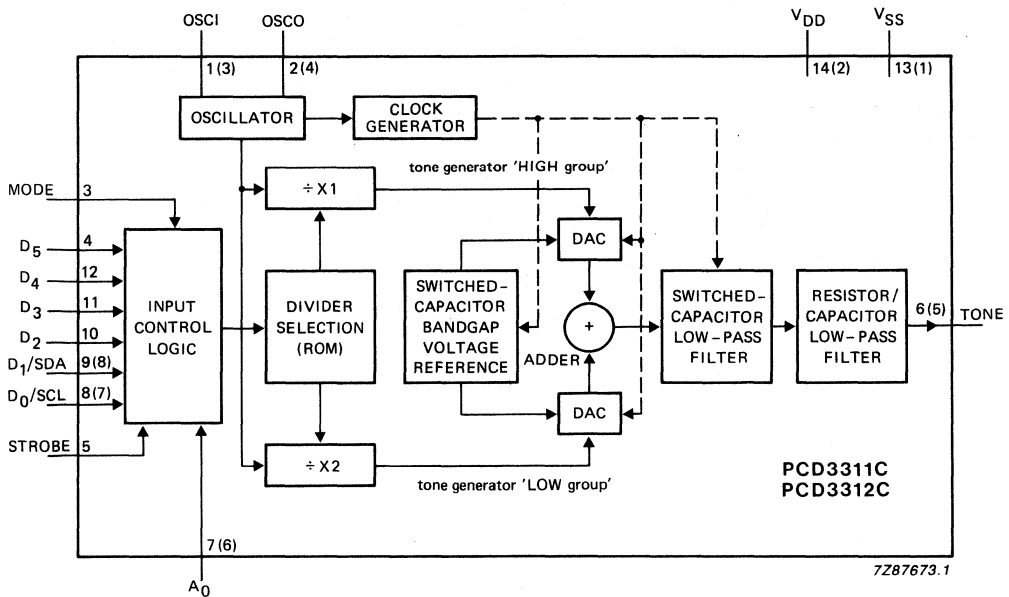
OSCI
OSCO
$V_{DD}$
$V_{SS}$
1 (3)
2 (4)
14 (2)
13 (1)
OSCILLATOR
CLOCK GENERATOR
tone generator 'HIGH group'
MODE
3
÷ X1
$D_5$
4
DAC
$D_4$
12
$D_3$
11
INPUT CONTROL LOGIC
DIVIDER SELECTION (ROM)
SWITCHED-CAPACITOR BANDGAP VOLTAGE REFERENCE
+
SWITCHED-CAPACITOR LOW-PASS FILTER
RESISTOR/ CAPACITOR LOW-PASS FILTER
6 (5)
TONE
$D_2$
10
$D_1$/SDA
9 (8)
ADDER
$D_0$/SCL
8 (7)
DAC
STROBE
5
÷ X2
tone generator 'LOW group'
PCD3311C
PCD3312C
7 (6)
$A_0$
7Z87673.1